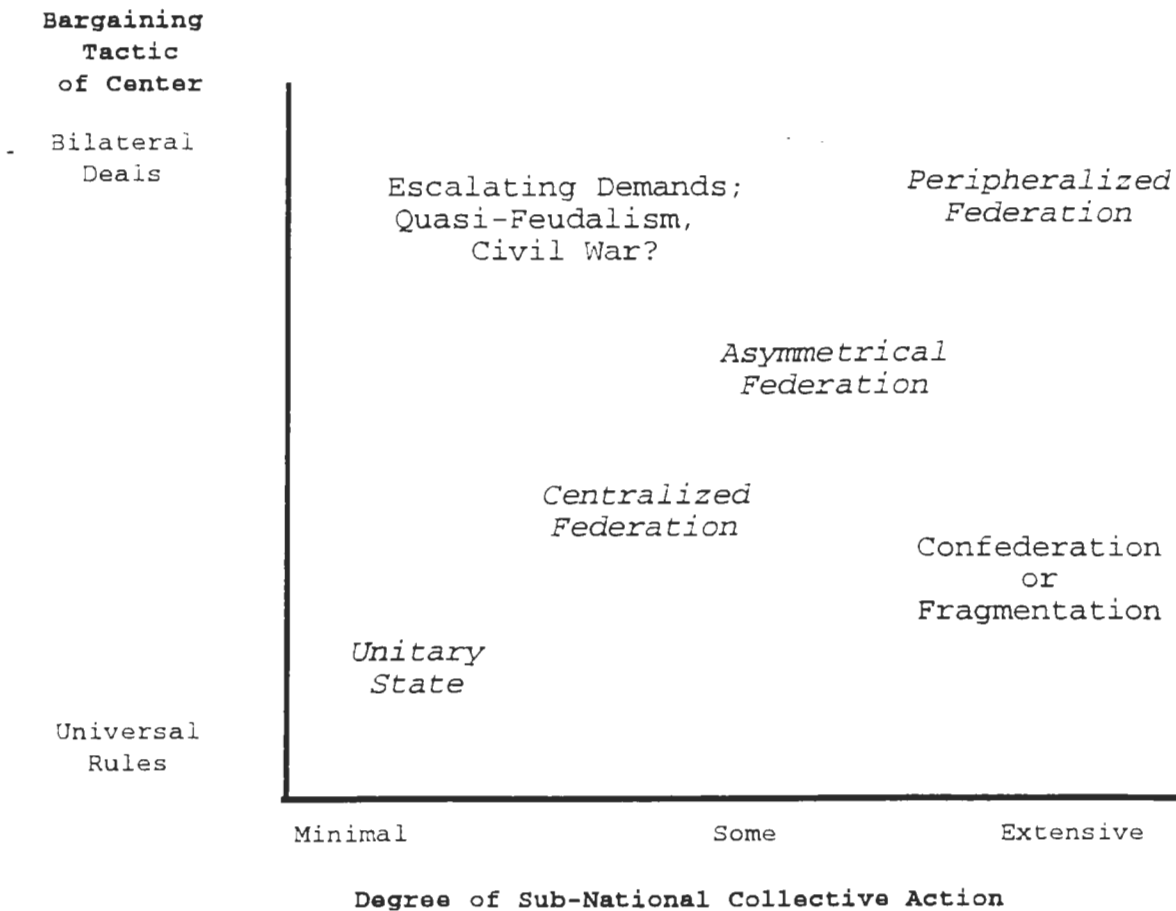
Bargaining Tactic of Center

Bilateral Deals

Escalating Demands; Quasi-Feudalism, Civil War?

Peripheralized Federation

Asymmetrical Federation

Centralized Federation

Confederation or Fragmentation

Unitary State

Universal Rules

Minimal

Some

Extensive

Degree of Sub-National Collective Action